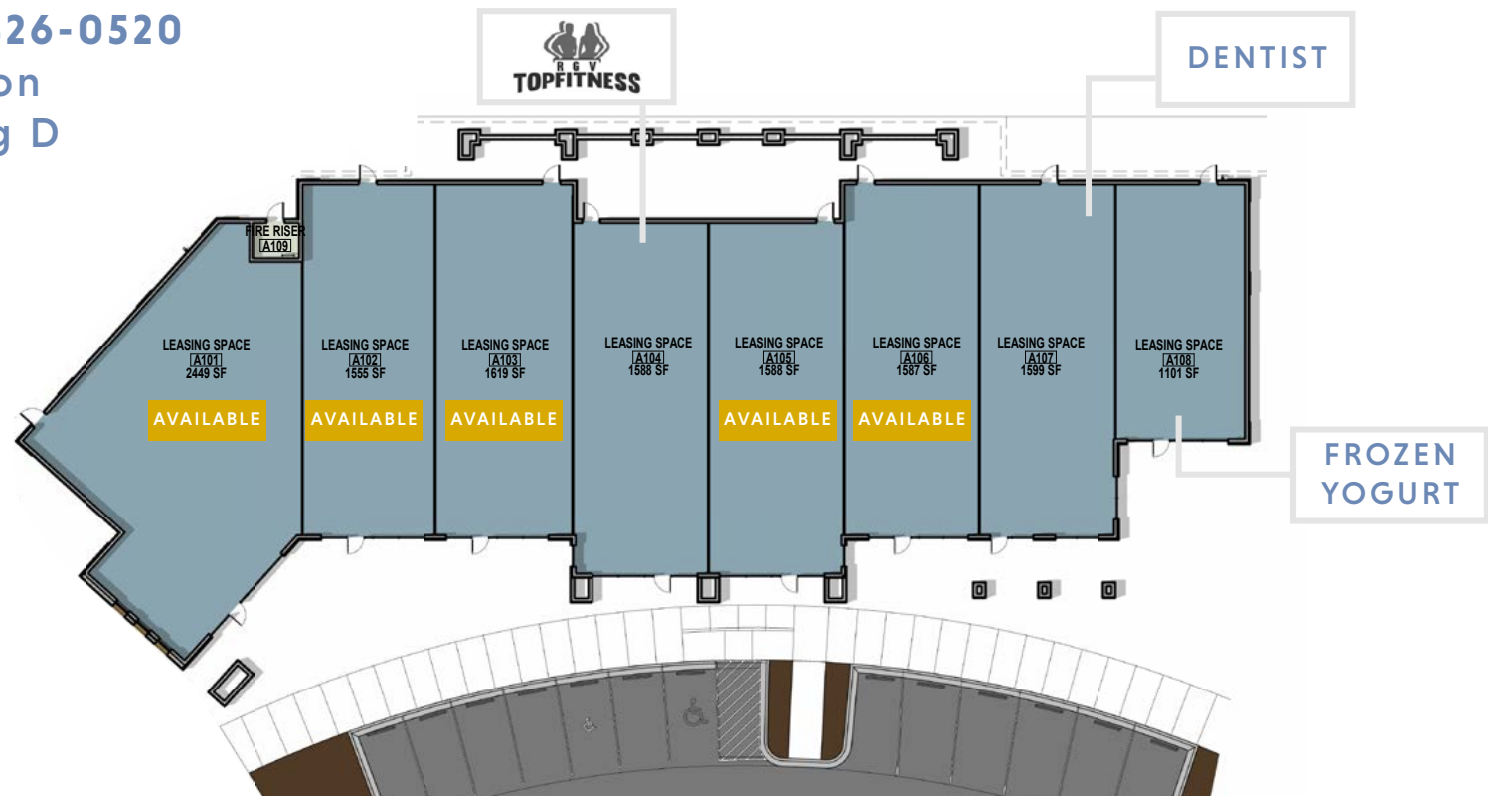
26-0520
on
g D

RGV
TOPFITNESS

DENTIST

FIRE RISER
A109

LEASING SPACE
A101
2449 SF

AVAILABLE

LEASING SPACE
A102
1555 SF

AVAILABLE

LEASING SPACE
A103
1619 SF

AVAILABLE

LEASING SPACE
A104
1588 SF

LEASING SPACE
A105
1588 SF

AVAILABLE

LEASING SPACE
A106
1587 SF

AVAILABLE

LEASING SPACE
A107
1599 SF

LEASING SPACE
A108
1101 SF

FROZEN
YOGURT